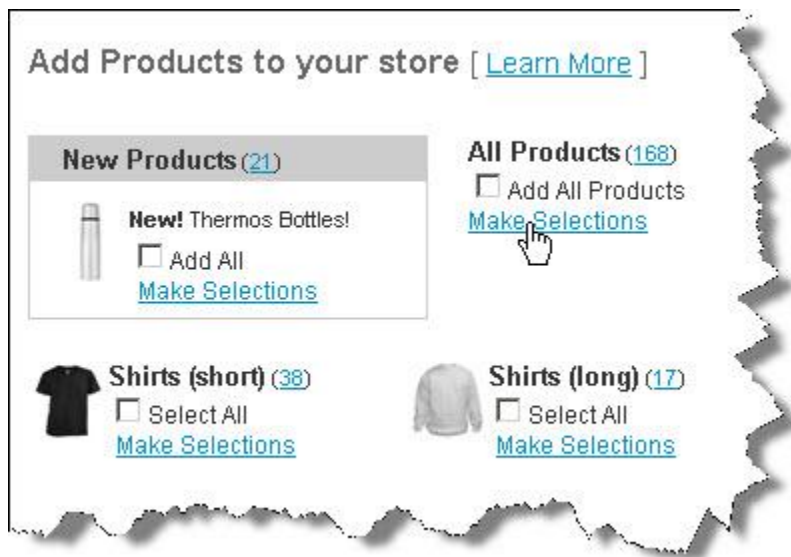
Add Products to your store [ Learn More ]

New Products (21)

New! Thermos Bottles!

Add All

Make Selections

All Products (168)

Add All Products

Make Selections

Shirts (short) (38)

Select All

Make Selections

Shirts (long) (17)

Select All

Make Selections